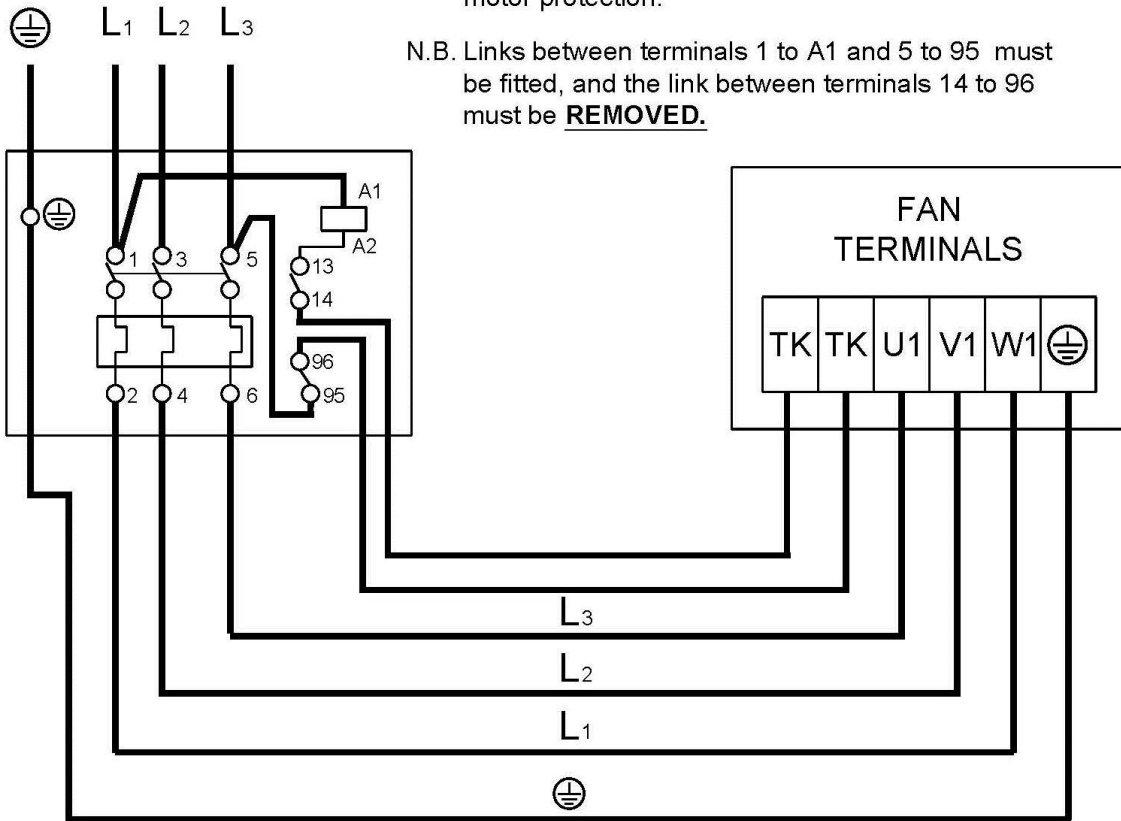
⏚ $L_1$ $L_2$ $L_3$

motor protection.

N.B. Links between terminals 1 to A1 and 5 to 95 must be fitted, and the link between terminals 14 to 96 must be **REMOVED.**

⏚

A1

A2

1 3 5

13

14

96

2 4 6 95

FAN TERMINALS

| TK | TK | U1 | V1 | W1 | ⏚ |
|---|---|---|---|---|---|

$L_3$

$L_2$

$L_1$

⏚